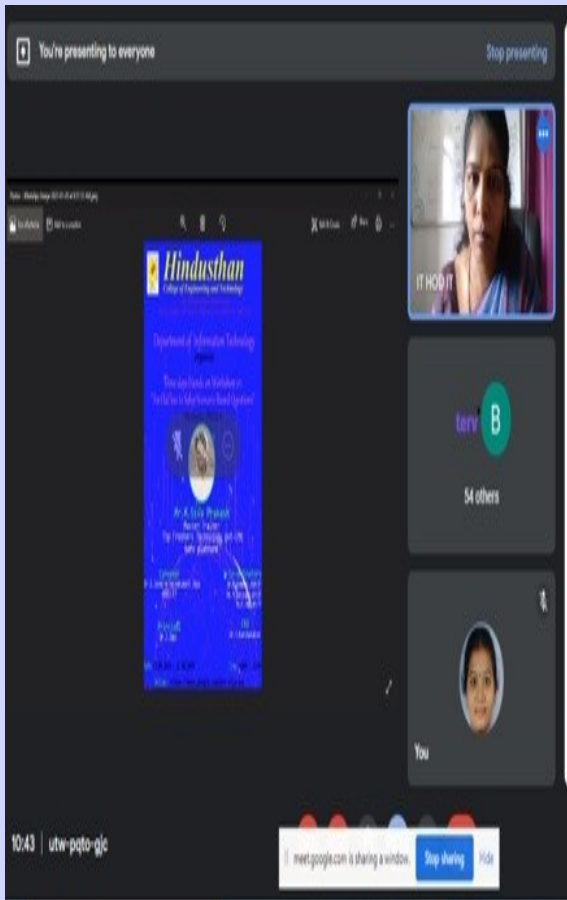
You're presenting to everyone

Stop presenting

Hindusthan
College of Engineering and Technology

Department of Information Technology
organize

Mr. K. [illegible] Prakash
Master Trainer

IT HOD IT

54 others

You

10:43 | utw-pqto-gjc

meet.google.com is sharing a window.

Stop sharing

Hide